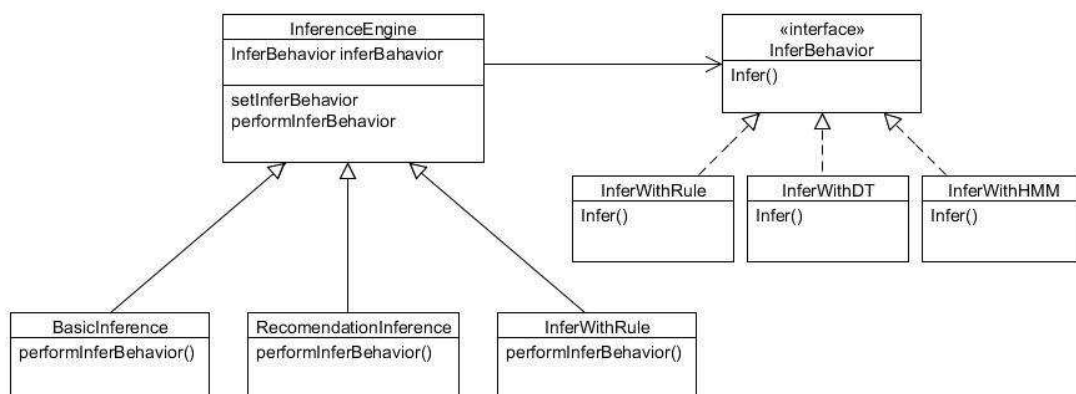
InferenceEngine
InferBehavior inferBahavior
setInferBehavior
performInferBehavior

«interface»
InferBehavior
Infer()

InferWithRule
Infer()

InferWithDT
Infer()

InferWithHMM
Infer()

BasicInference
performInferBehavior()

RecomendationInference
performInferBehavior()

InferWithRule
performInferBehavior()